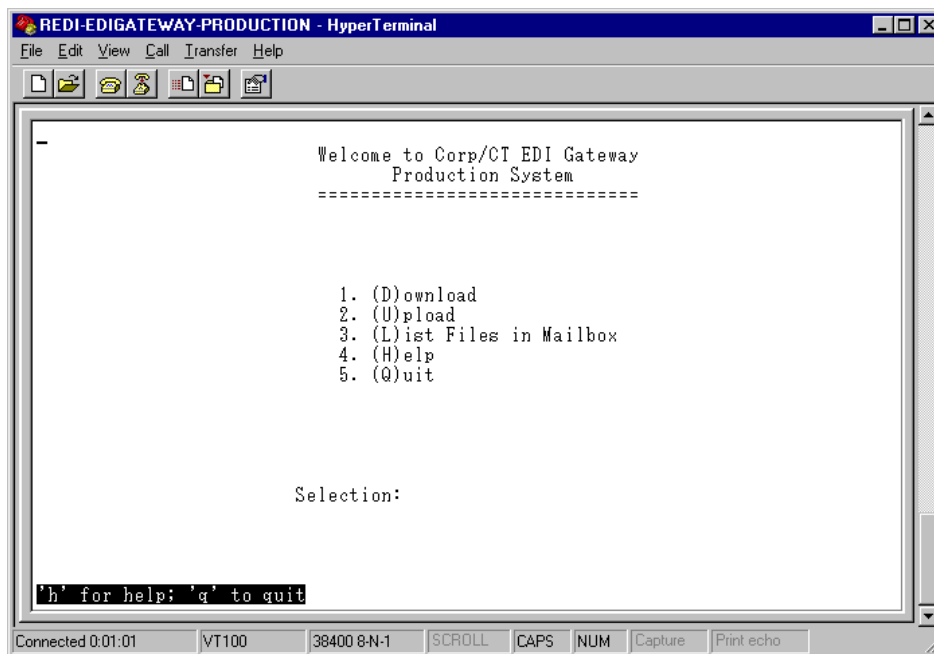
REDI-EDIGATEWAY-PRODUCTION - HyperTerminal
File Edit View Call Transfer Help

Welcome to Corp/CT EDI Gateway
Production System
==============================

1. (D)ownload
2. (U)pload
3. (L)ist Files in Mailbox
4. (H)elp
5. (Q)uit

Selection:

'h' for help; 'q' to quit

Connected 0:01:01 | VT100 | 38400 8-N-1 | SCROLL | CAPS | NUM | Capture | Print echo